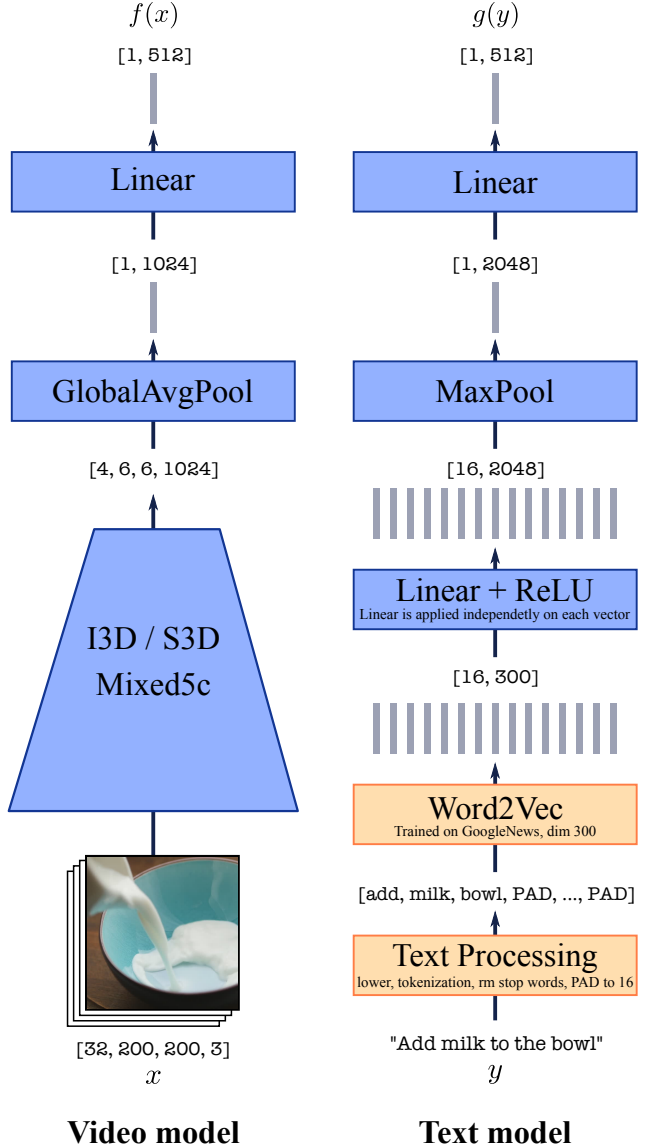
$f(x)$

[1, 512]

Linear

[1, 1024]

GlobalAvgPool

[4, 6, 6, 1024]

I3D / S3D
Mixed5c

[32, 200, 200, 3]
$x$

Video model

$g(y)$

[1, 512]

Linear

[1, 2048]

MaxPool

[16, 2048]

Linear + ReLU
Linear is applied indepedently on each vector

[16, 300]

Word2Vec
Trained on GoogleNews, dim 300

[add, milk, bowl, PAD, ..., PAD]

Text Processing
lower, tokenization, rm stop words, PAD to 16

"Add milk to the bowl"
$y$

Text model